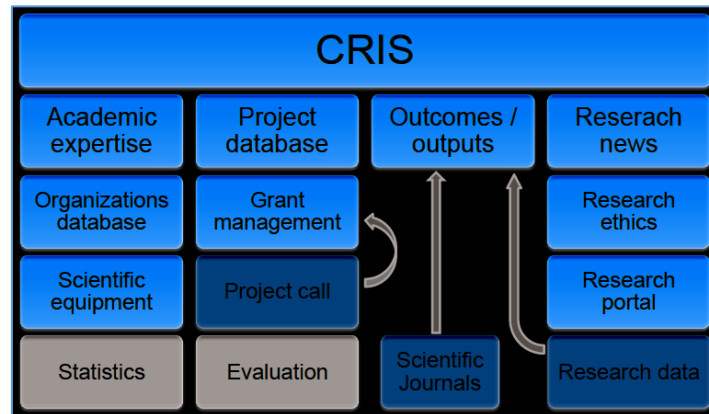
CRIS

Academic expertise

Project database

Outcomes / outputs

Reserach news

Organizations database

Grant management

Research ethics

Scientific equipment

Project call

Research portal

Statistics

Evaluation

Scientific Journals

Research data